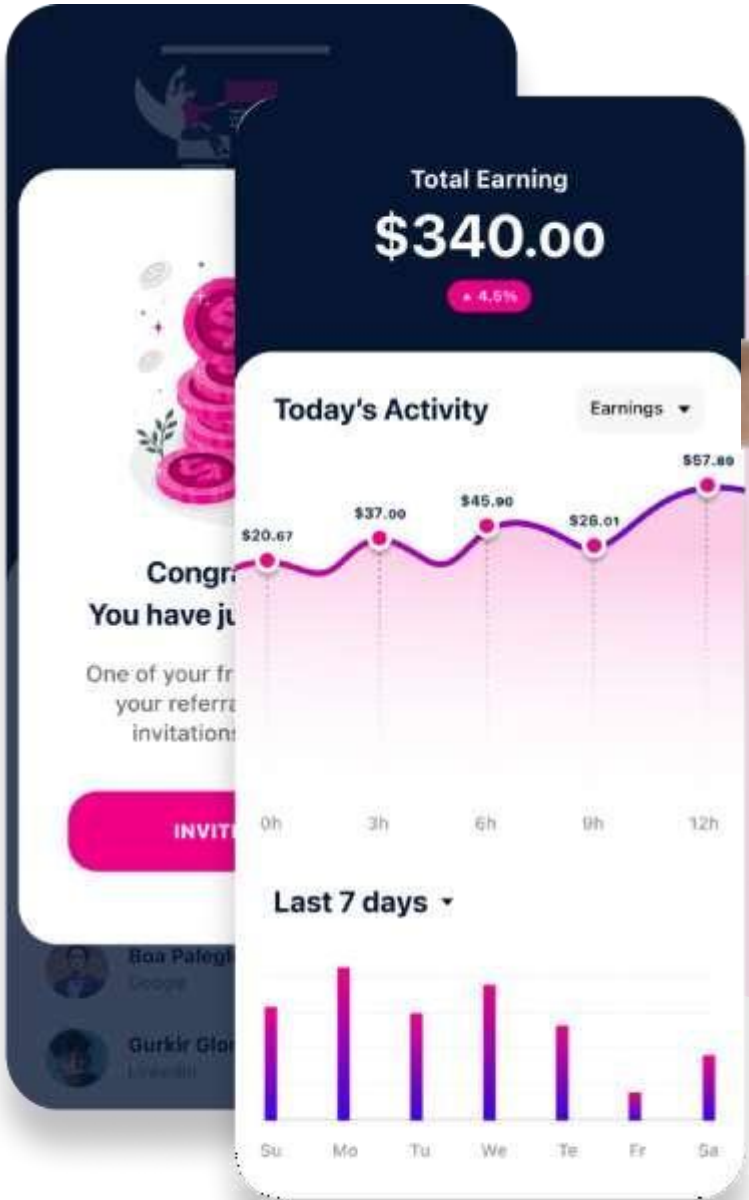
Congra
You have ju

One of your fr
your referra
invitations

INVIT

Boa Palegi
Google

Gurkir Glo
LinkedIn

Total Earning
$340.00
+ 4.5%

Today's Activity
Earnings ▾

$20.67
$37.00
$45.90
$26.01
$57.89

0h
3h
6h
9h
12h

Last 7 days ▾

Su
Mo
Tu
We
Te
Fr
Sa